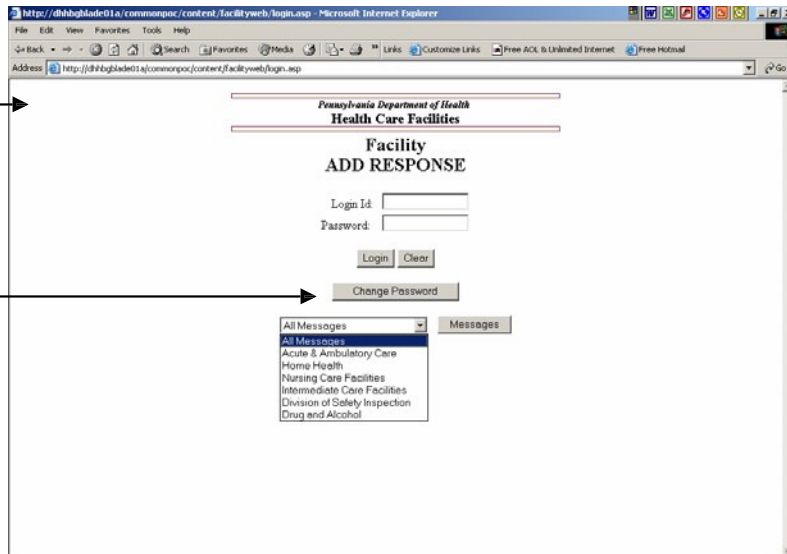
http://dhhbgblade01a/commonpoc/content/facilityweb/login.asp - Microsoft Internet Explorer

File Edit View Favorites Tools Help

Back Search Favorites Media Links Customize Links Free AOL & Unlimited Internet Free Hotmail

Address http://dhhbgblade01a/commonpoc/content/facilityweb/login.asp Go

Pennsylvania Department of Health
Health Care Facilities

Facility
ADD RESPONSE

Login Id:
Password:

Login Clear

Change Password

All Messages Messages

All Messages
Acute & Ambulatory Care
Home Health
Nursing Care Facilities
Intermediate Care Facilities
Division of Safety Inspection
Drug and Alcohol